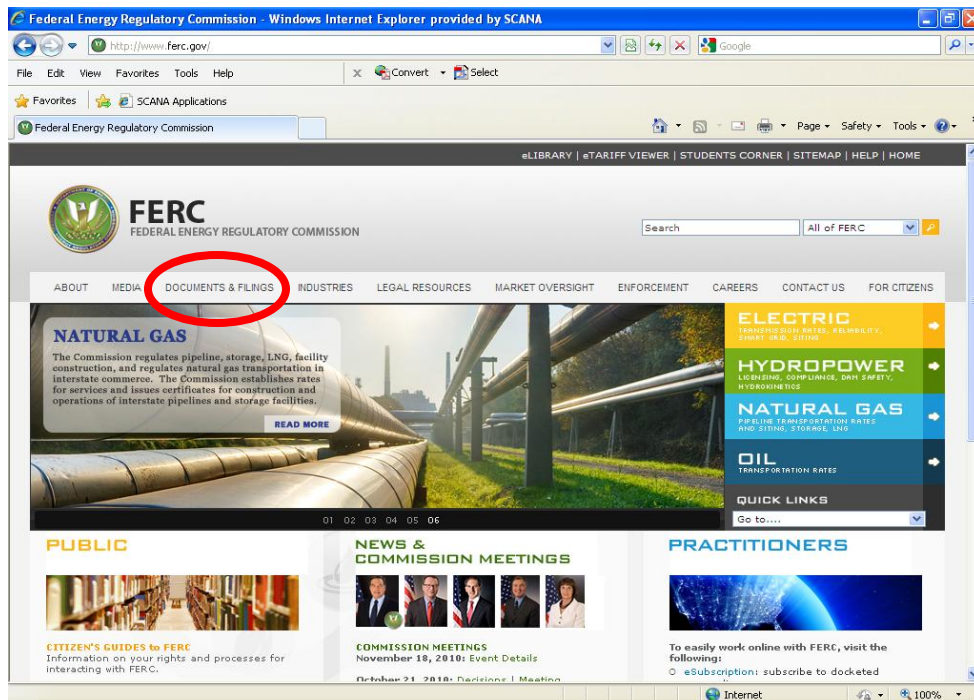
Federal Energy Regulatory Commission - Windows Internet Explorer provided by SCANA

http://www.ferc.gov/

Google

File Edit View Favorites Tools Help

Convert Select

Favorites SCANA Applications

Federal Energy Regulatory Commission

Page Safety Tools

eLIBRARY | eTARIFF VIEWER | STUDENTS CORNER | SITEMAP | HELP | HOME

FERC
FEDERAL ENERGY REGULATORY COMMISSION

Search All of FERC

ABOUT MEDIA DOCUMENTS & FILINGS INDUSTRIES LEGAL RESOURCES MARKET OVERSIGHT ENFORCEMENT CAREERS CONTACT US FOR CITIZENS

NATURAL GAS

The Commission regulates pipeline, storage, LNG, facility construction, and regulates natural gas transportation in interstate commerce. The Commission establishes rates for services and issues certificates for construction and operations of interstate pipelines and storage facilities.

READ MORE

01 02 03 04 05 06

ELECTRIC
TRANSMISSION RATES, RELIABILITY, SMART GRID, SITING

HYDROPOWER
LICENSING, COMPLIANCE, DAM SAFETY, HYDROKINETICS

NATURAL GAS
PIPELINE TRANSPORTATION RATES AND SITING, STORAGE, LNG

OIL
TRANSPORTATION RATES

QUICK LINKS
Go to....

PUBLIC

CITIZEN'S GUIDES to FERC
Information on your rights and processes for interacting with FERC.

NEWS & COMMISSION MEETINGS

COMMISSION MEETINGS
November 18, 2010: Event Details

October 21, 2010: Decisions | Meeting

PRACTITIONERS

To easily work online with FERC, visit the following:
eSubscription: subscribe to docketed

Internet 100%